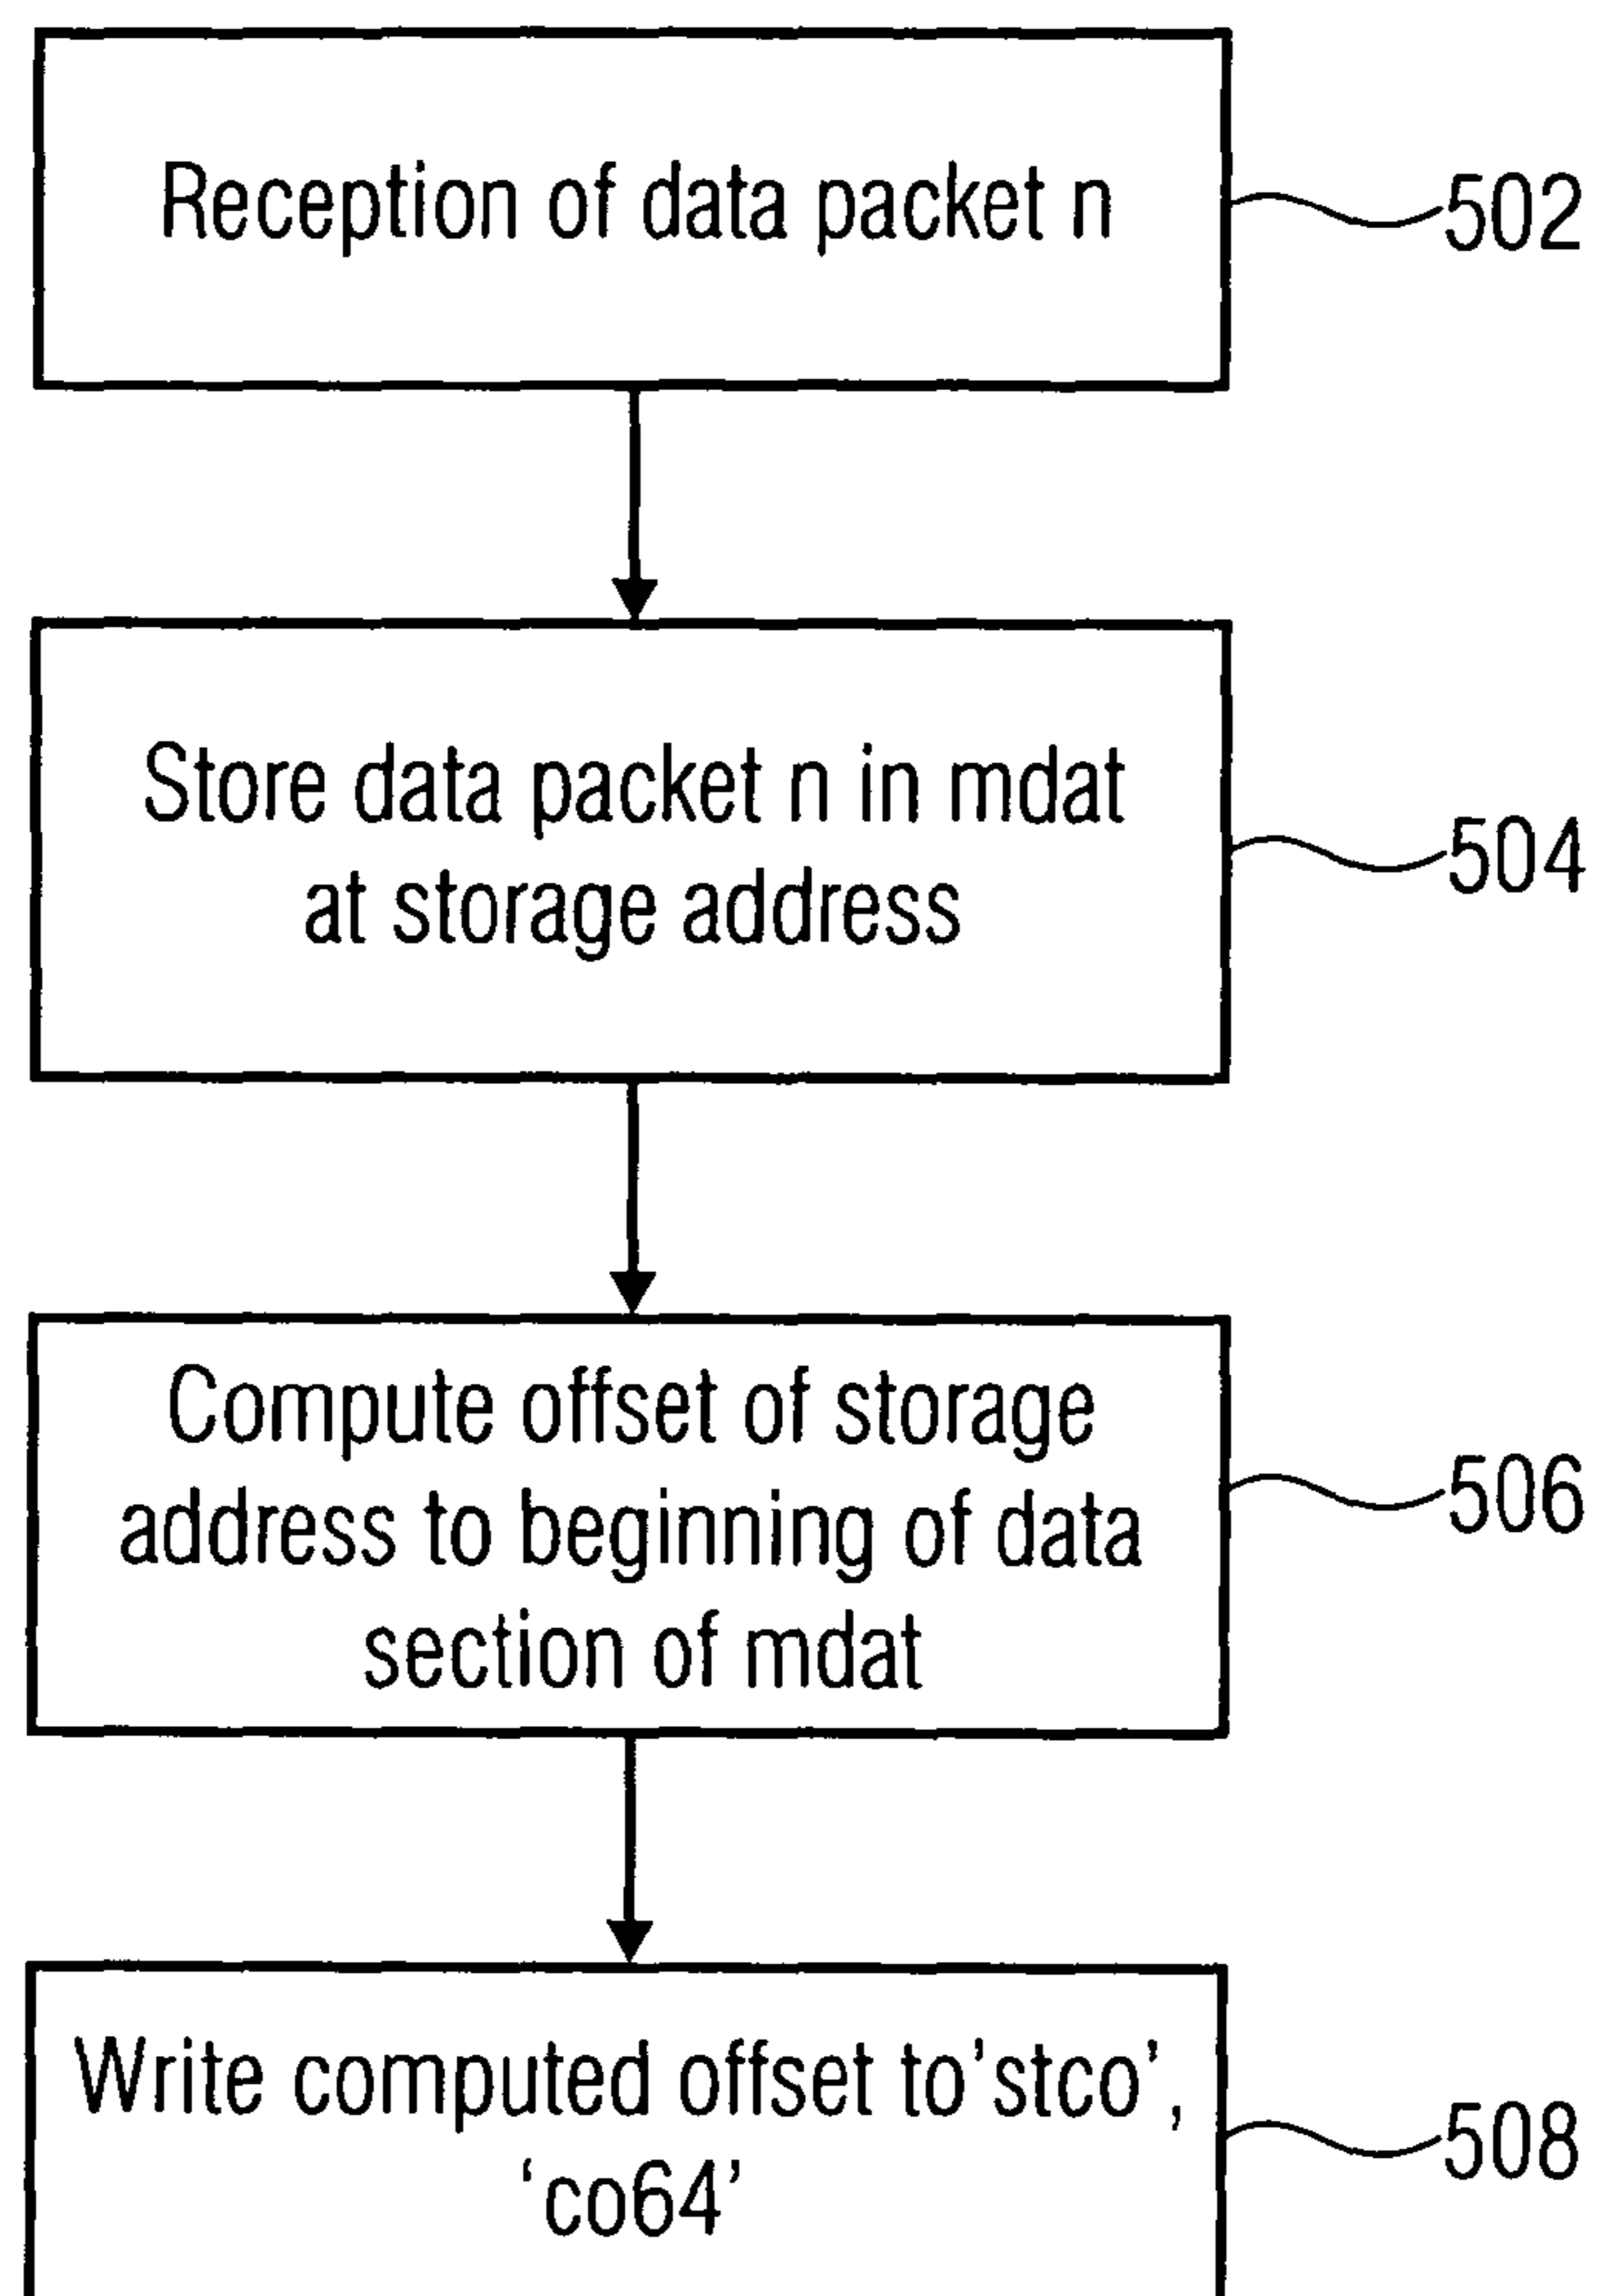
Reception of data packet n

502

Store data packet n in mdat at storage address

504

Compute offset of storage address to beginning of data section of mdat

506

Write computed offset to'stco', 'co64'

508